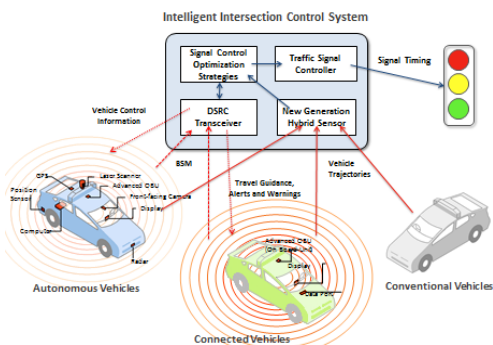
Intelligent Intersection Control System

Signal Control Optimization Strategies

Traffic Signal Controller

Signal Timing

DSRC Transceiver

New Generation Hybrid Sensor

Vehicle Control Information

BSM

Vehicle Trajectories

Travel Guidance, Alerts and Warnings

GPS

Laser Scanner

Advanced OBU

Position Sensor

Front-facing Camera

Display

Computer

Radar

Advanced OBU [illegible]

Display

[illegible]

Autonomous Vehicles

Connected Vehicles

Conventional Vehicles